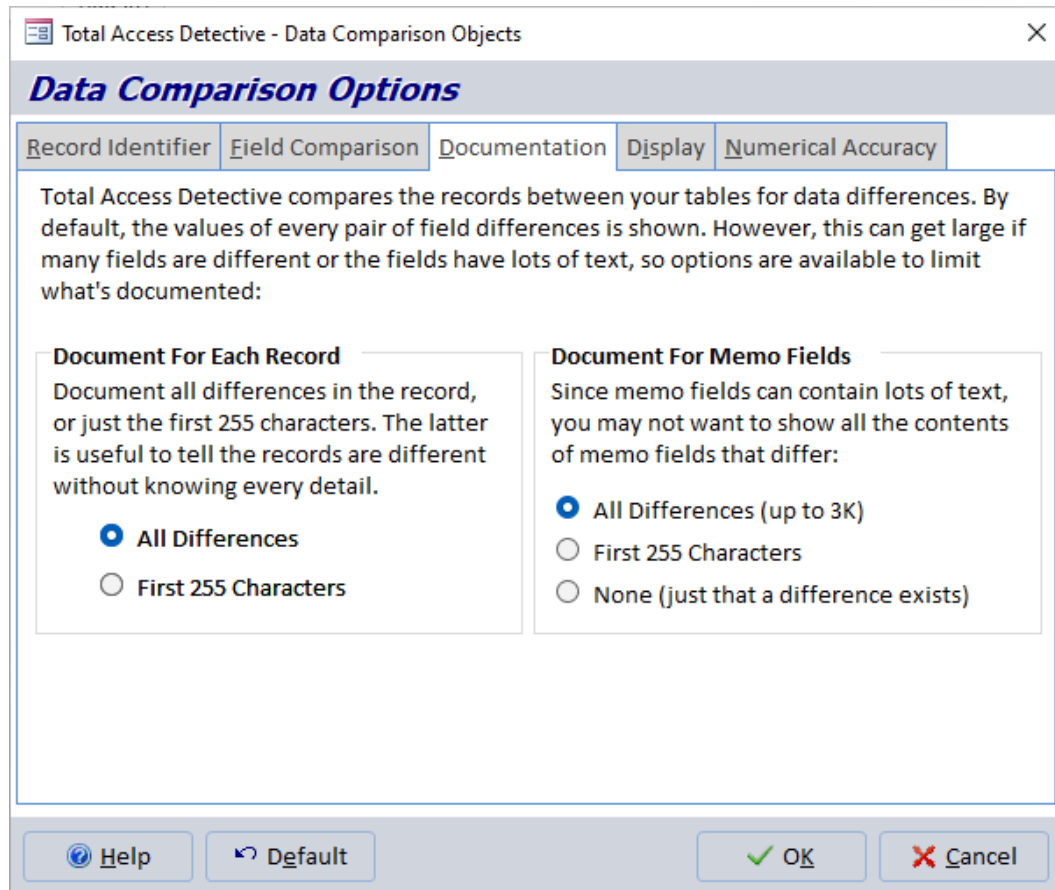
Total Access Detective - Data Comparison Objects

Data Comparison Options

Record Identifier | Field Comparison | Documentation | Display | Numerical Accuracy

Total Access Detective compares the records between your tables for data differences. By default, the values of every pair of field differences is shown. However, this can get large if many fields are different or the fields have lots of text, so options are available to limit what's documented:

Document For Each Record

Document all differences in the record, or just the first 255 characters. The latter is useful to tell the records are different without knowing every detail.

All Differences

First 255 Characters

Document For Memo Fields

Since memo fields can contain lots of text, you may not want to show all the contents of memo fields that differ:

All Differences (up to 3K)

First 255 Characters

None (just that a difference exists)

Help

Default

OK

Cancel